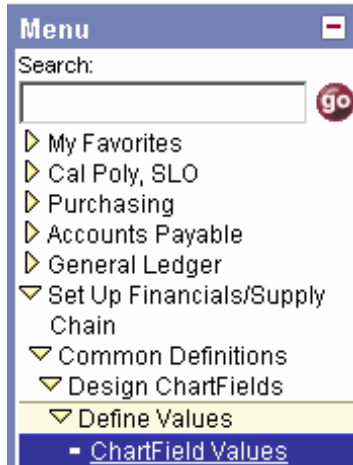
Menu

Search:

go

My Favorites

Cal Poly, SLO

Purchasing

Accounts Payable

General Ledger

Set Up Financials/Supply Chain

Common Definitions

Design ChartFields

Define Values

- ChartField Values